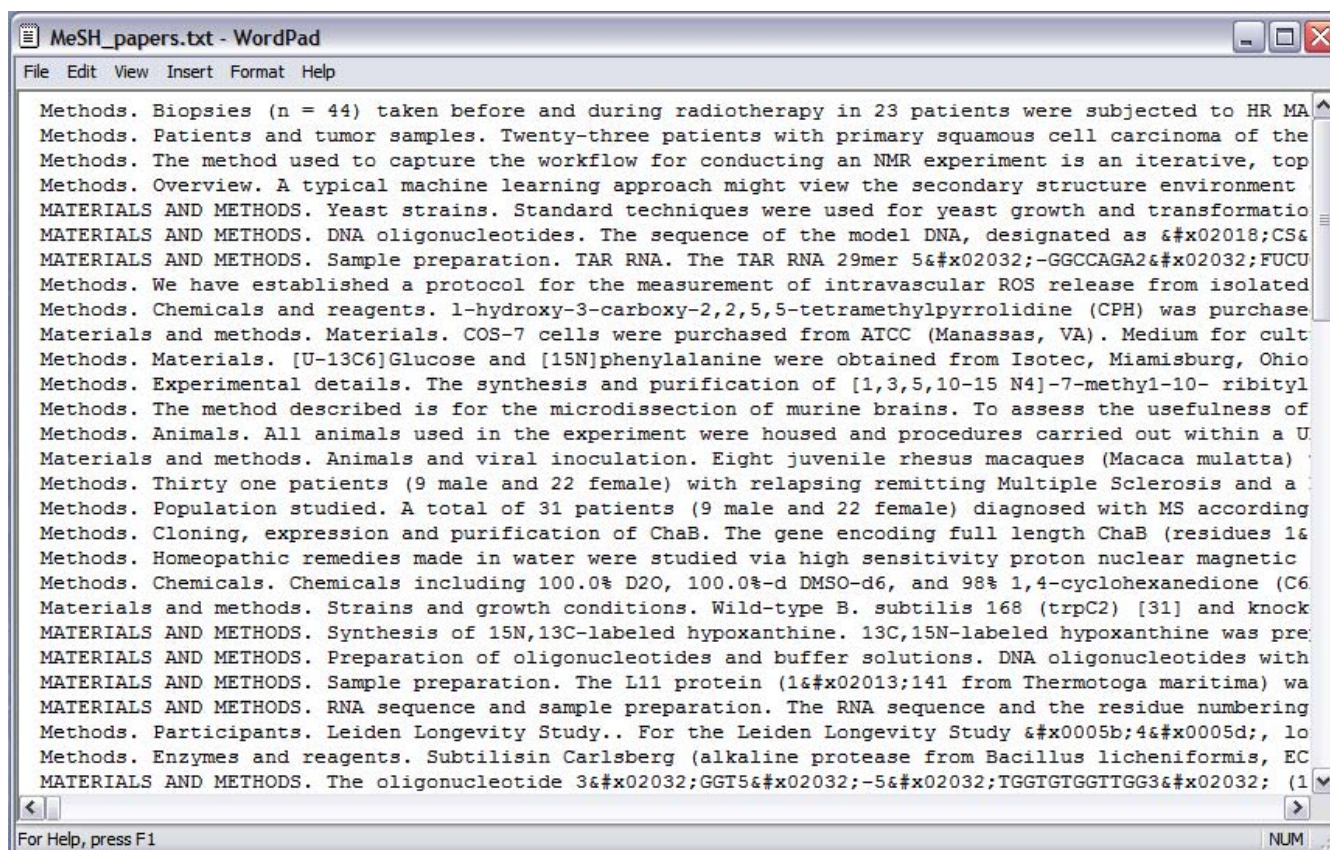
MeSH_papers.txt - WordPad

File Edit View Insert Format Help

Methods. Biopsies (n = 44) taken before and during radiotherapy in 23 patients were subjected to HR MA
Methods. Patients and tumor samples. Twenty-three patients with primary squamous cell carcinoma of the
Methods. The method used to capture the workflow for conducting an NMR experiment is an iterative, top
Methods. Overview. A typical machine learning approach might view the secondary structure environment
MATERIALS AND METHODS. Yeast strains. Standard techniques were used for yeast growth and transformatio
MATERIALS AND METHODS. DNA oligonucleotides. The sequence of the model DNA, designated as &#x02018;CS&
MATERIALS AND METHODS. Sample preparation. TAR RNA. The TAR RNA 29mer 5&#x02032;-GGCCAGA2&#x02032;FUCU
Methods. We have established a protocol for the measurement of intravascular ROS release from isolated
Methods. Chemicals and reagents. 1-hydroxy-3-carboxy-2,2,5,5-tetramethylpyrrolidine (CPH) was purchase
Materials and methods. Materials. COS-7 cells were purchased from ATCC (Manassas, VA). Medium for cult
Methods. Materials. [U-13C6]Glucose and [15N]phenylalanine were obtained from Isotec, Miamisburg, Ohio
Methods. Experimental details. The synthesis and purification of [1,3,5,10-15 N4]-7-methy1-10- ribityl
Methods. The method described is for the microdissection of murine brains. To assess the usefulness of
Methods. Animals. All animals used in the experiment were housed and procedures carried out within a U
Materials and methods. Animals and viral inoculation. Eight juvenile rhesus macaques (Macaca mulatta)
Methods. Thirty one patients (9 male and 22 female) with relapsing remitting Multiple Sclerosis and a
Methods. Population studied. A total of 31 patients (9 male and 22 female) diagnosed with MS according
Methods. Cloning, expression and purification of ChaB. The gene encoding full length ChaB (residues 1&
Methods. Homeopathic remedies made in water were studied via high sensitivity proton nuclear magnetic
Methods. Chemicals. Chemicals including 100.0% D2O, 100.0%-d DMSO-d6, and 98% 1,4-cyclohexanedione (C6
Materials and methods. Strains and growth conditions. Wild-type B. subtilis 168 (trpC2) [31] and knock
MATERIALS AND METHODS. Synthesis of 15N,13C-labeled hypoxanthine. 13C,15N-labeled hypoxanthine was pre
MATERIALS AND METHODS. Preparation of oligonucleotides and buffer solutions. DNA oligonucleotides with
MATERIALS AND METHODS. Sample preparation. The L11 protein (1&#x02013;141 from Thermotoga maritima) wa
MATERIALS AND METHODS. RNA sequence and sample preparation. The RNA sequence and the residue numbering
Methods. Participants. Leiden Longevity Study.. For the Leiden Longevity Study &#x0005b;4&#x0005d;, lo
Methods. Enzymes and reagents. Subtilisin Carlsberg (alkaline protease from Bacillus licheniformis, EC
MATERIALS AND METHODS. The oligonucleotide 3&#x02032;GGT5&#x02032;-5&#x02032;TGGTGTGGTTGG3&#x02032; (1

For Help, press F1
NUM